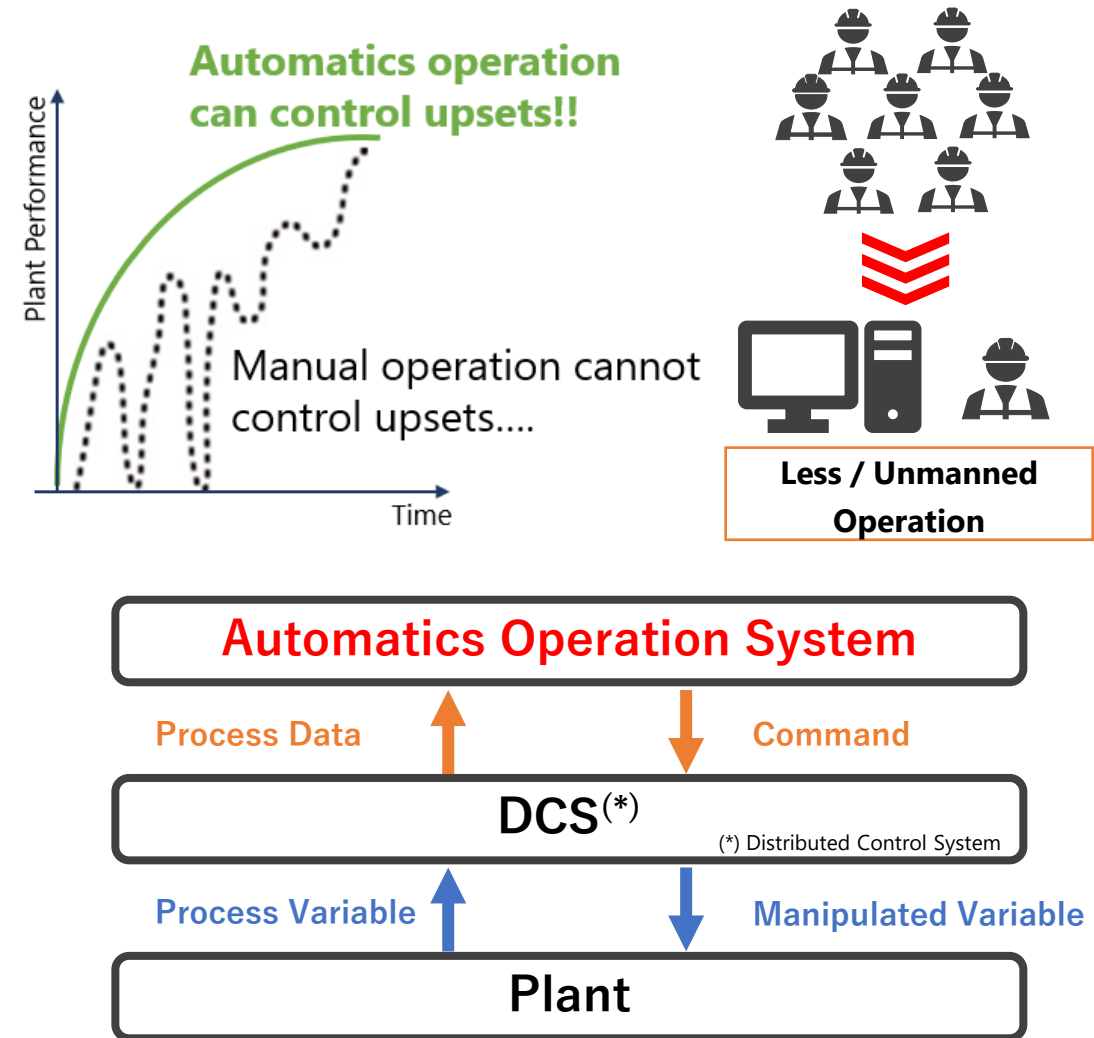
Automatics operation can control upsets!!

Plant Performance

Manual operation cannot control upsets....

Time

Less / Unmanned Operation

Automatics Operation System

Process Data

Command

DCS$^{(*)}$

(*) Distributed Control System

Process Variable

Manipulated Variable

Plant